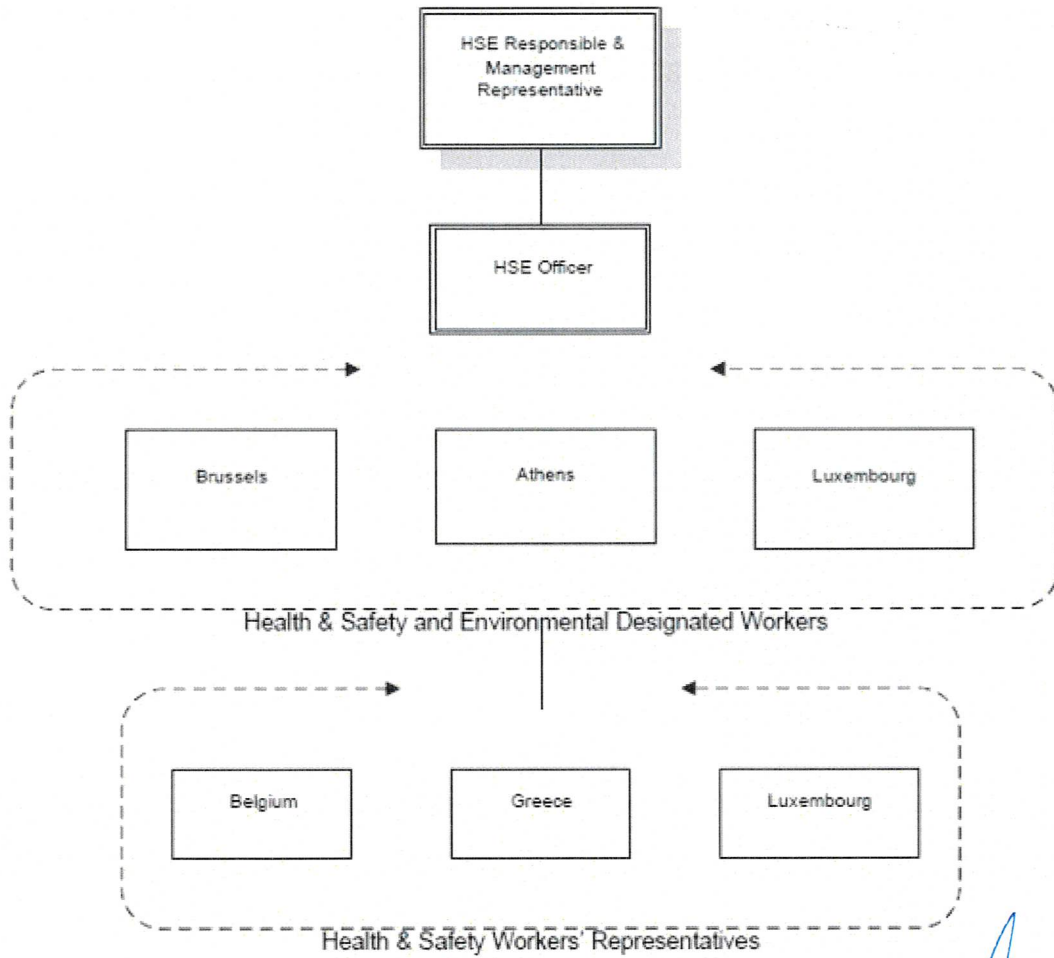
HSE Responsible & Management Representative

HSE Officer

Brussels

Athens

Luxembourg

Health & Safety and Environmental Designated Workers

Belgium

Greece

Luxembourg

Health & Safety Workers' Representatives